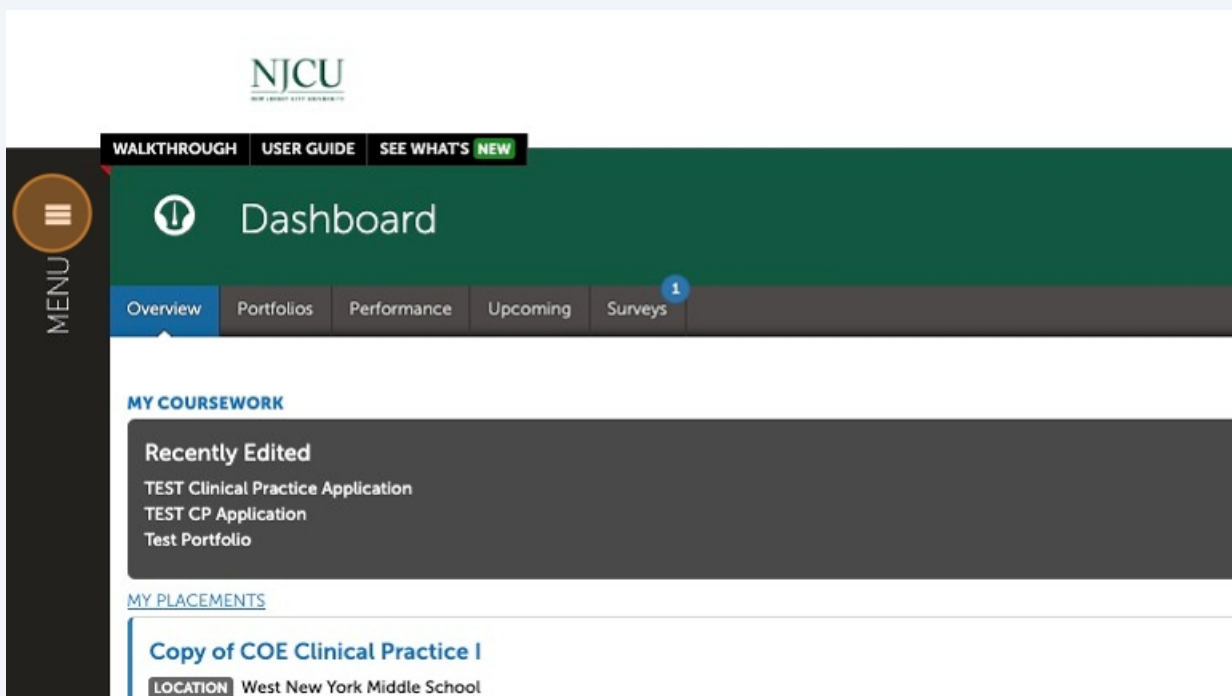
NJCU
NEW JERSEY CITY UNIVERSITY

WALKTHROUGH USER GUIDE SEE WHAT'S NEW

MENU

Dashboard

Overview Portfolios Performance Upcoming Surveys 1

MY COURSEWORK

Recently Edited
TEST Clinical Practice Application
TEST CP Application
Test Portfolio

MY PLACEMENTS

Copy of COE Clinical Practice I
LOCATION West New York Middle School